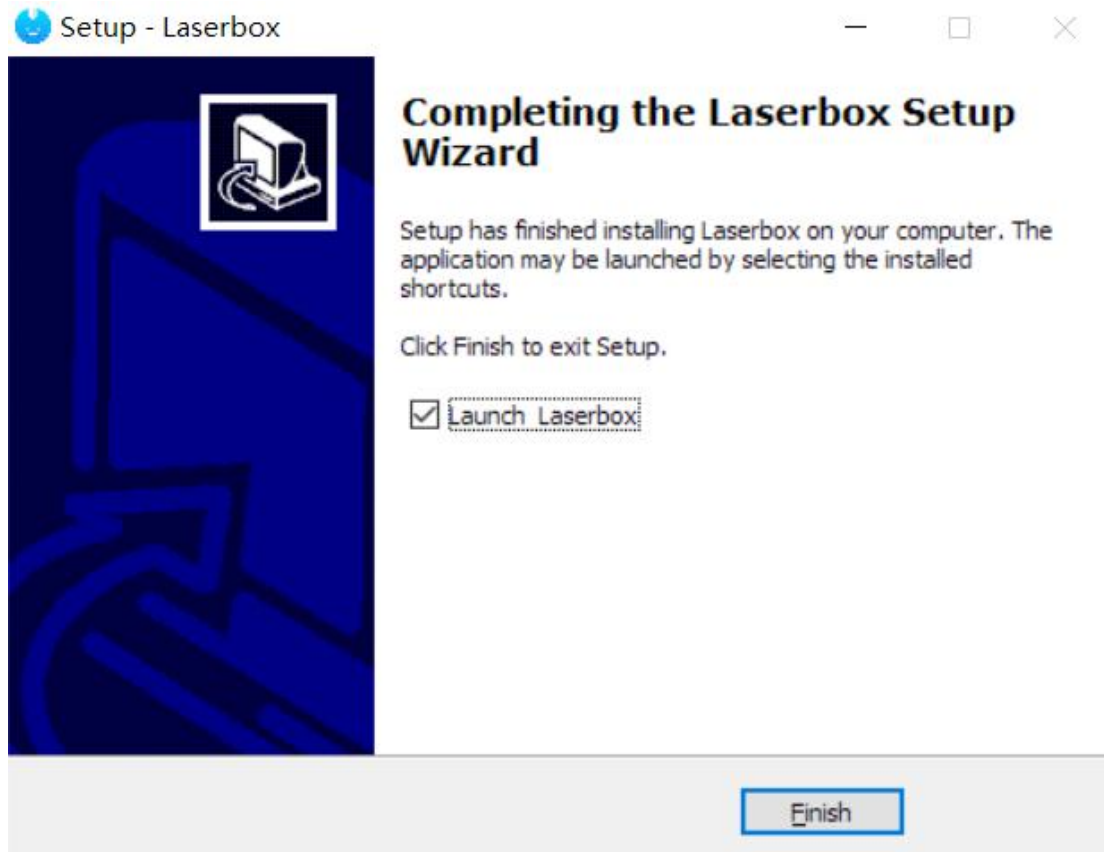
Setup - Laserbox

Completing the Laserbox Setup Wizard

Setup has finished installing Laserbox on your computer. The application may be launched by selecting the installed shortcuts.

Click Finish to exit Setup.

Launch Laserbox

Finish